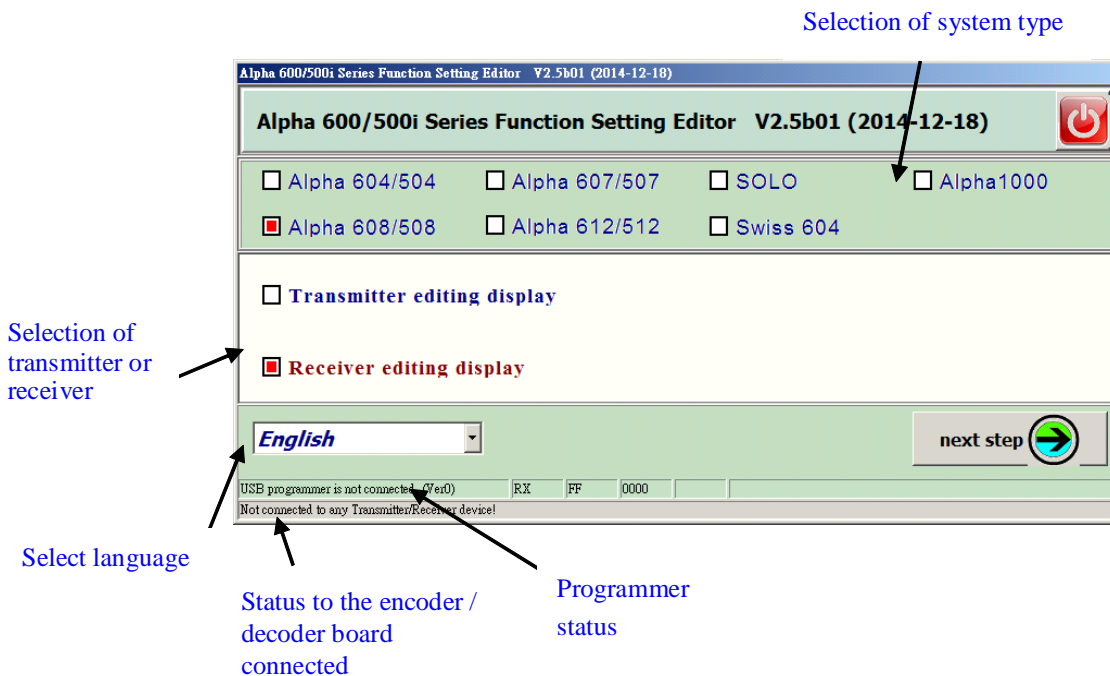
Selection of system type

Alpha 600/500i Series Function Setting Editor V2.5b01 (2014-12-18)

Alpha 600/500i Series Function Setting Editor V2.5b01 (2014-12-18)

Alpha 604/504
Alpha 607/507
SOLO
Alpha1000
Alpha 608/508
Alpha 612/512
Swiss 604

Transmitter editing display

Receiver editing display

Selection of transmitter or receiver

English

next step

USB programmer is not connected (Ver0) RX FF 0000
Not connected to any Transmitter/Receiver device!

Select language

Status to the encoder / decoder board connected

Programmer status